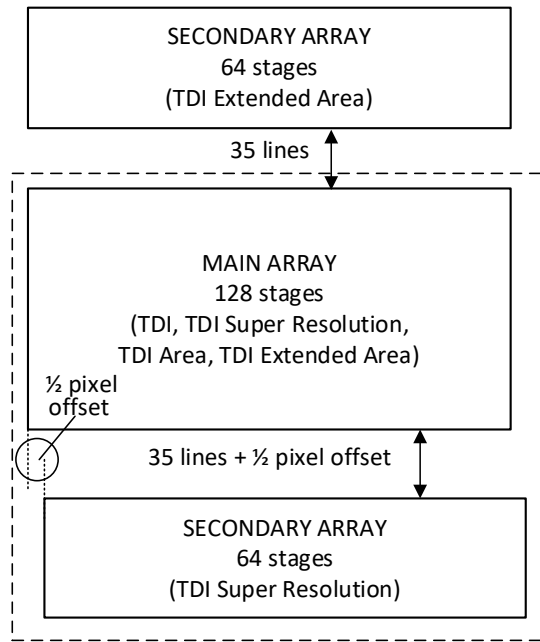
SECONDARY ARRAY
64 stages
(TDI Extended Area)

35 lines

MAIN ARRAY
128 stages
(TDI, TDI Super Resolution,
TDI Area, TDI Extended Area)

½ pixel
offset

35 lines + ½ pixel offset

SECONDARY ARRAY
64 stages
(TDI Super Resolution)